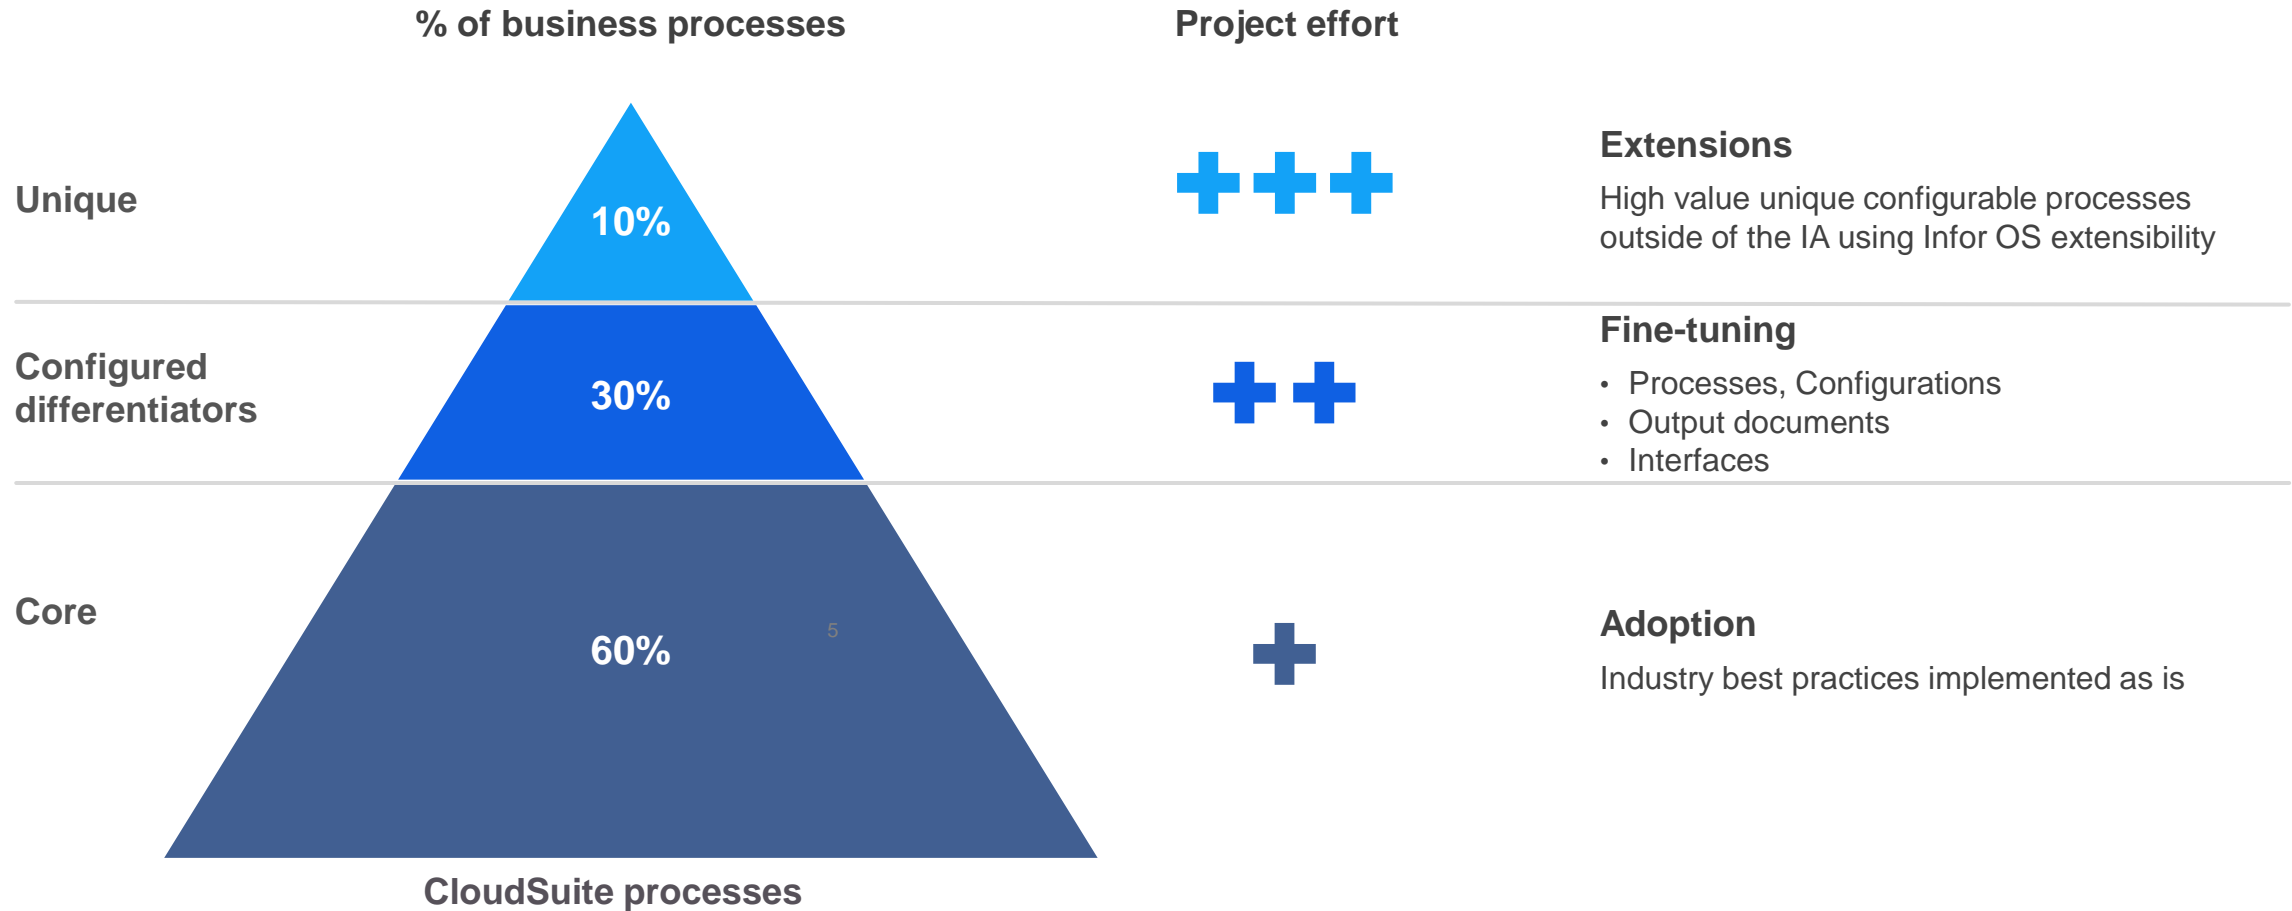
% of business processes

Project effort

Unique

10%

+++

Extensions

High value unique configurable processes outside of the IA using Infor OS extensibility

Configured differentiators

30%

++

Fine-tuning

- Processes, Configurations
- Output documents
- Interfaces

Core

60%

5

+

Adoption

Industry best practices implemented as is

CloudSuite processes